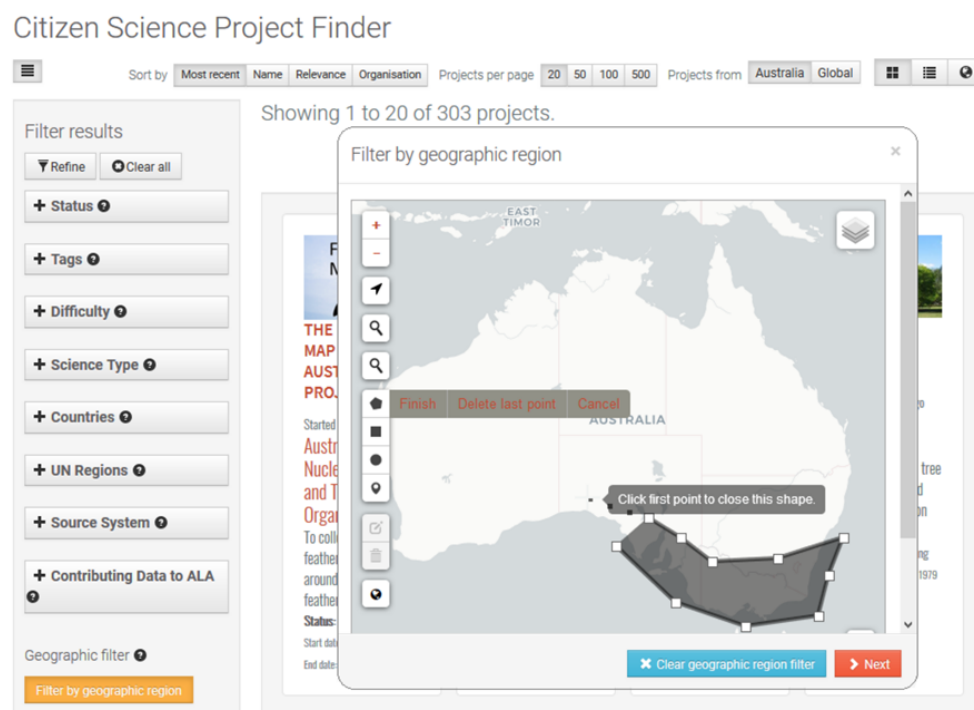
Citizen Science Project Finder

Sort by Most recent Name Relevance Organisation Projects per page 20 50 100 500 Projects from Australia Global

Filter results

Refine Clear all

+ Status

+ Tags

+ Difficulty

+ Science Type

+ Countries

+ UN Regions

+ Source System

+ Contributing Data to ALA

Geographic filter

Filter by geographic region

Showing 1 to 20 of 303 projects.

Filter by geographic region

×

EAST TIMOR

AUSTRALIA

Finish Delete last point Cancel

Click first point to close this shape.

THE MAP AUST PROJ

Started

Austr Nucle and T Orga

To coll feathe around feathe

Status:

Start dat

End date:

tree

1979

Clear geographic region filter

Next